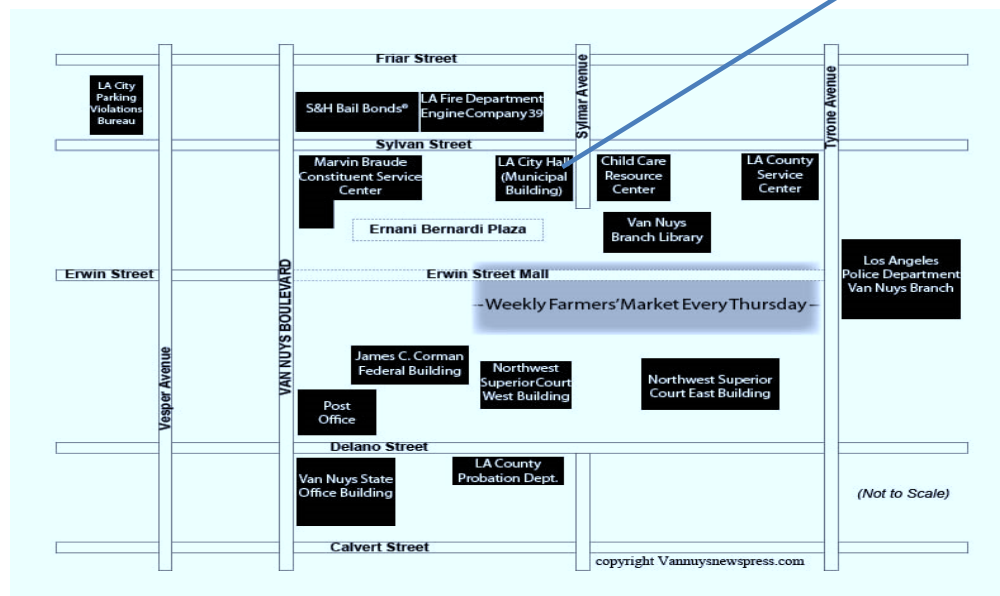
Friar Street

LA City Parking Violations Bureau

S&H Bail Bonds®

LA Fire Department EngineCompany 39

Sylmar Avenue

Tyrone Avenue

Sylvan Street

Marvin Braude Constituent Service Center

LA City Hall (Municipal Building)

Child Care Resource Center

LA County Service Center

Ernani Bernardi Plaza

Van Nuys Branch Library

Los Angeles Police Department Van Nuys Branch

Erwin Street

VAN NUYS BOULEVARD

Erwin Street Mall

–Weekly Farmers' Market Every Thursday–

Vesper Avenue

James C. Corman Federal Building

Northwest SuperiorCourt West Building

Northwest Superior Court East Building

Post Office

Delano Street

Van Nuys State Office Building

LA County Probation Dept.

(Not to Scale)

Calvert Street

copyright Vannuysnewspress.com